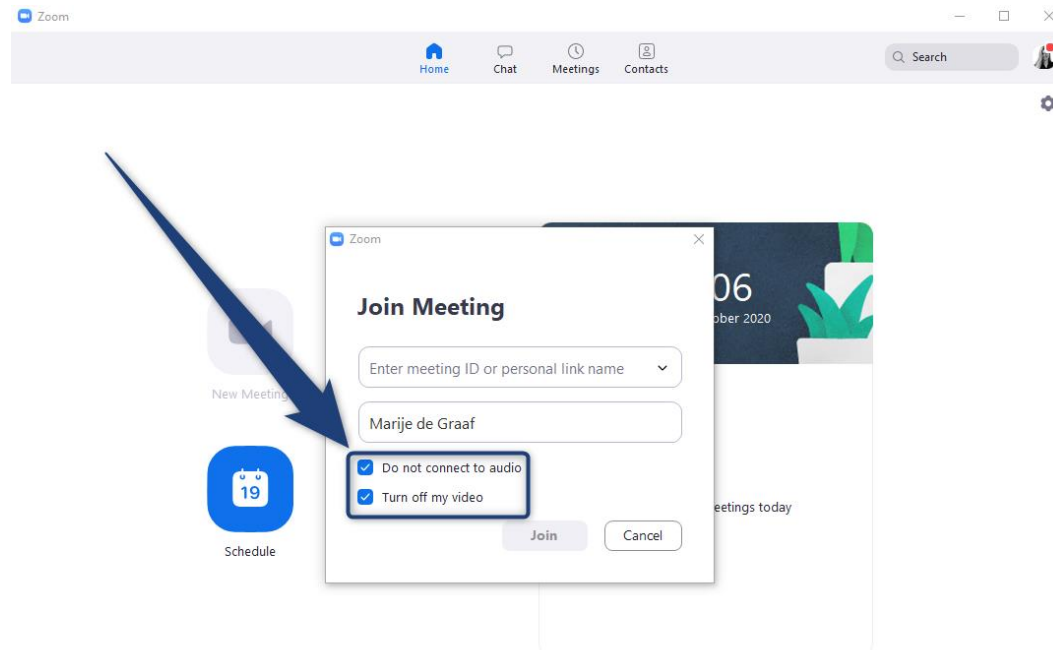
Zoom

Home
Chat
Meetings
Contacts
Search

New Meeting

19
Schedule

06
ober 2020

eetings today

Zoom

Join Meeting

Enter meeting ID or personal link name

Marije de Graaf

Do not connect to audio
Turn off my video

Join
Cancel